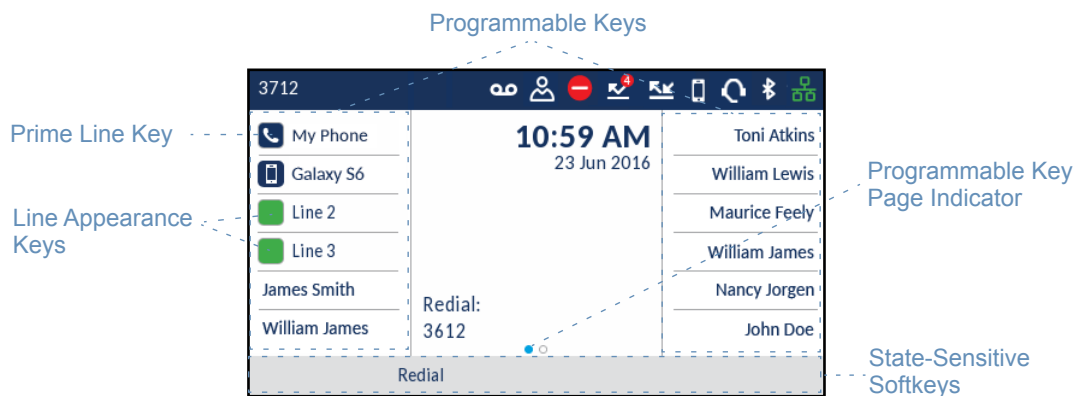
Programmable Keys

3712

4

Prime Line Key

My Phone

Galaxy S6

Line Appearance Keys

Line 2

Line 3

James Smith

William James

10:59 AM
23 Jun 2016

Redial:
3612

Toni Atkins

William Lewis

Maurice Feely

William James

Nancy Jorgen

John Doe

Programmable Key Page Indicator

Redial

State-Sensitive Softkeys